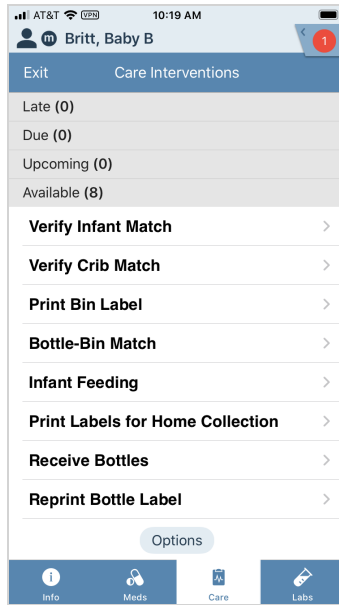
AT&T VPN 10:19 AM
m Britt, Baby B
1
Exit Care Interventions
Late (0)
Due (0)
Upcoming (0)
Available (8)
Verify Infant Match
Verify Crib Match
Print Bin Label
Bottle-Bin Match
Infant Feeding
Print Labels for Home Collection
Receive Bottles
Reprint Bottle Label
Options
Info
Meds
Care
Labs